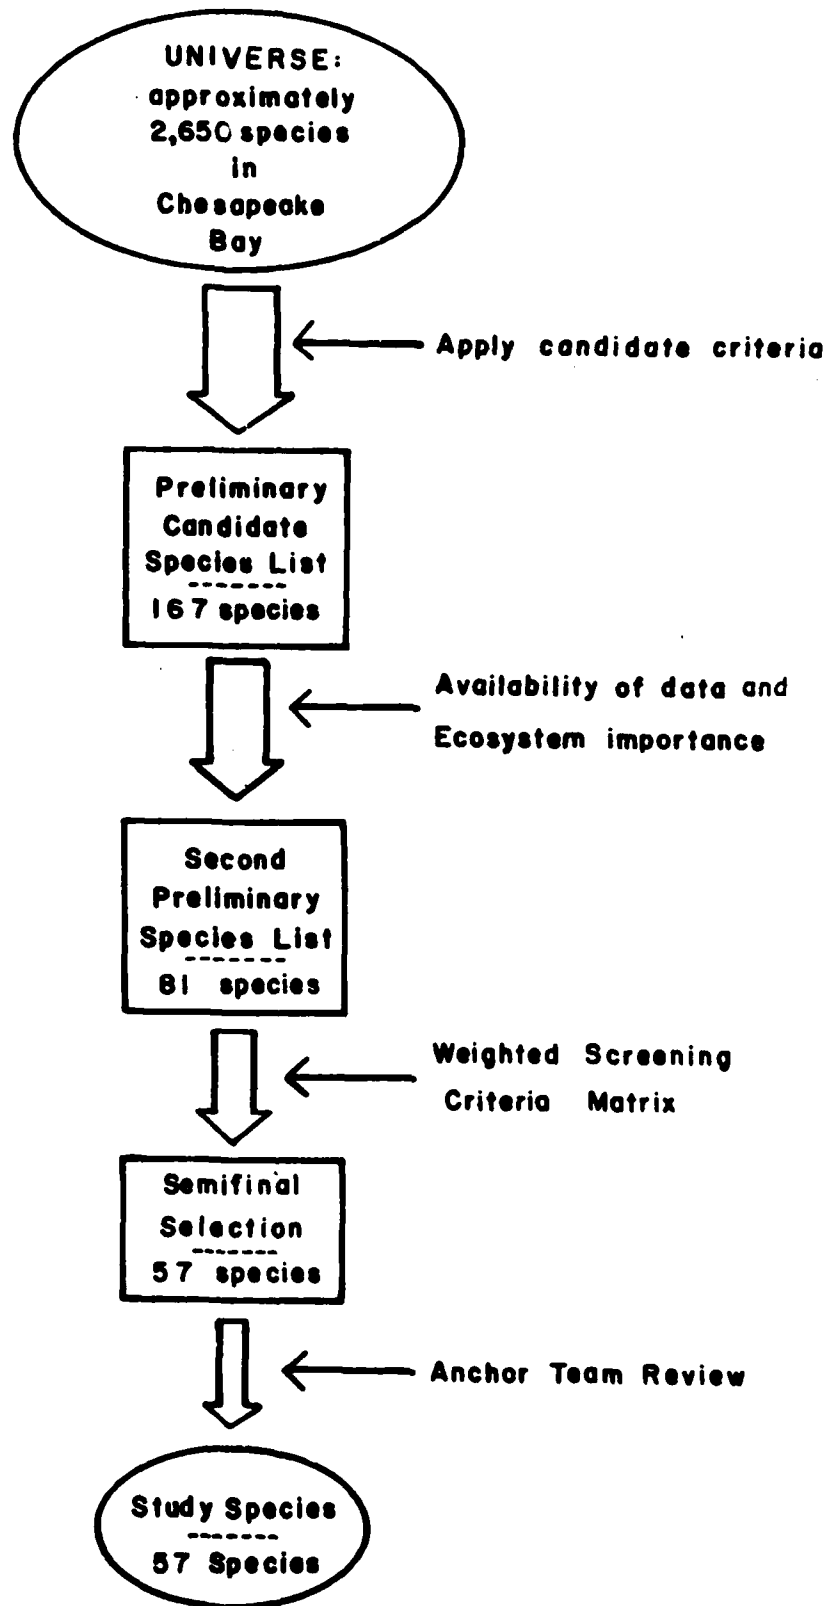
UNIVERSE: approximately 2,650 species in Chesapeake Bay

Apply candidate criteria

Preliminary Candidate Species List
-------
167 species

Availability of data and Ecosystem importance

Second Preliminary Species List
-------
81 species

Weighted Screening Criteria Matrix

Semifinal Selection
-------
57 species

Anchor Team Review

Study Species
-------
57 Species